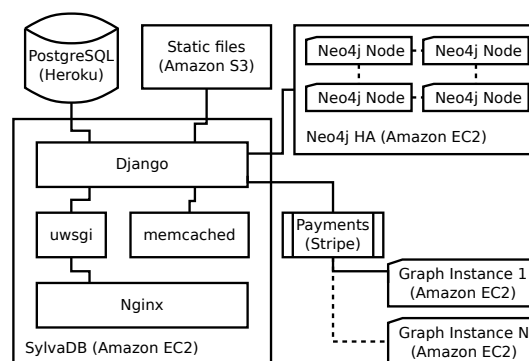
PostgreSQL (Heroku)

Static files (Amazon S3)

Neo4j Node

Neo4j Node

Neo4j Node

Neo4j Node

Neo4j HA (Amazon EC2)

Django

uwsgi

memcached

Payments (Stripe)

Nginx

Graph Instance 1 (Amazon EC2)

Graph Instance N (Amazon EC2)

SylvaDB (Amazon EC2)